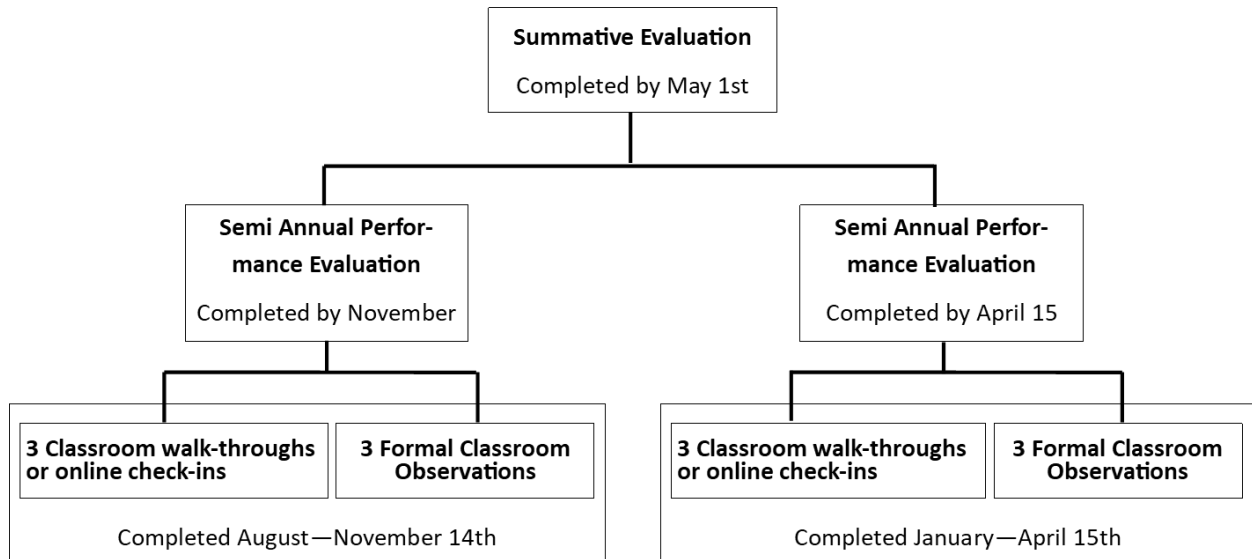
Summative Evaluation

Completed by May 1st

Semi Annual Performance Evaluation

Completed by November

3 Classroom walk-throughs or online check-ins

3 Formal Classroom Observations

Completed August—November 14th

Semi Annual Performance Evaluation

Completed by April 15

3 Classroom walk-throughs or online check-ins

3 Formal Classroom Observations

Completed January—April 15th